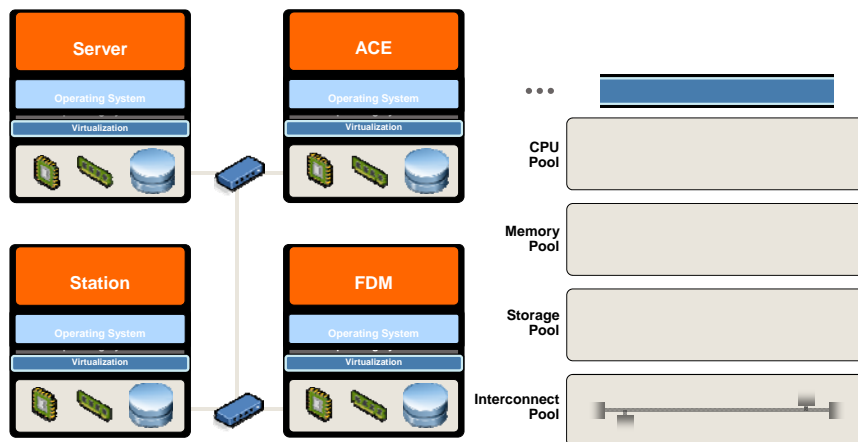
Server

Operating System

Virtualization

ACE

Operating System

Virtualization

Station

Operating System

Virtualization

FDM

Operating System

Virtualization

• • •

CPU Pool

Memory Pool

Storage Pool

Interconnect Pool